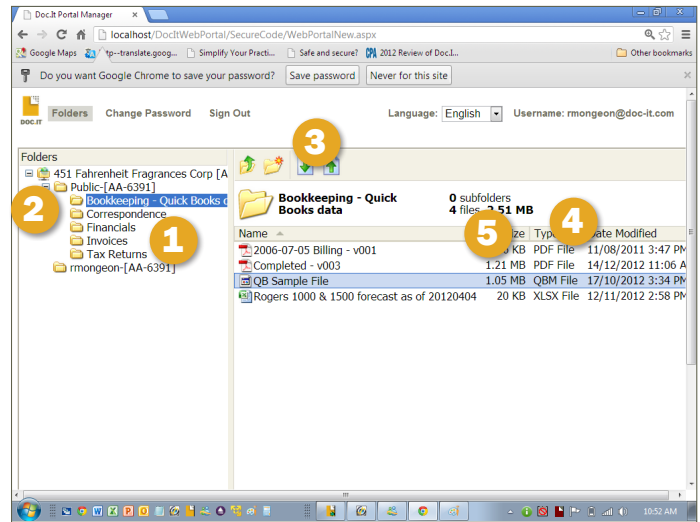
Doc.It Portal Manager

localhost/DocItWebPortal/SecureCode/WebPortalNew.aspx

Google Maps | ttp--translate.goog... | Simplify Your Practi... | Safe and secure? | 2012 Review of Doc.I... | Other bookmarks

Do you want Google Chrome to save your password? | Save password | Never for this site

DOC.IT | Folders | Change Password | Sign Out | Language: English | Username: rmongeon@doc-it.com

Folders
451 Fahrenheit Fragrances Corp [A
Public-[AA-6391]
Bookkeeping - Quick Books d
Correspondence
Financials
Invoices
Tax Returns
rmongeon-[AA-6391]

1
2
3
4
5

Bookkeeping - Quick Books data
0 subfolders
4 files 2.51 MB

| Name | Size | Type | Date Modified |
|---|---|---|---|
| 2006-07-05 Billing - v001 | KB | PDF File | 11/08/2011 3:47 PM |
| Completed - v003 | 1.21 MB | PDF File | 14/12/2012 11:06 A |
| QB Sample File | 1.05 MB | QBM File | 17/10/2012 3:34 PM |
| Rogers 1000 & 1500 forecast as of 20120404 | 20 KB | XLSX File | 12/11/2012 2:58 PM |

10:52 AM